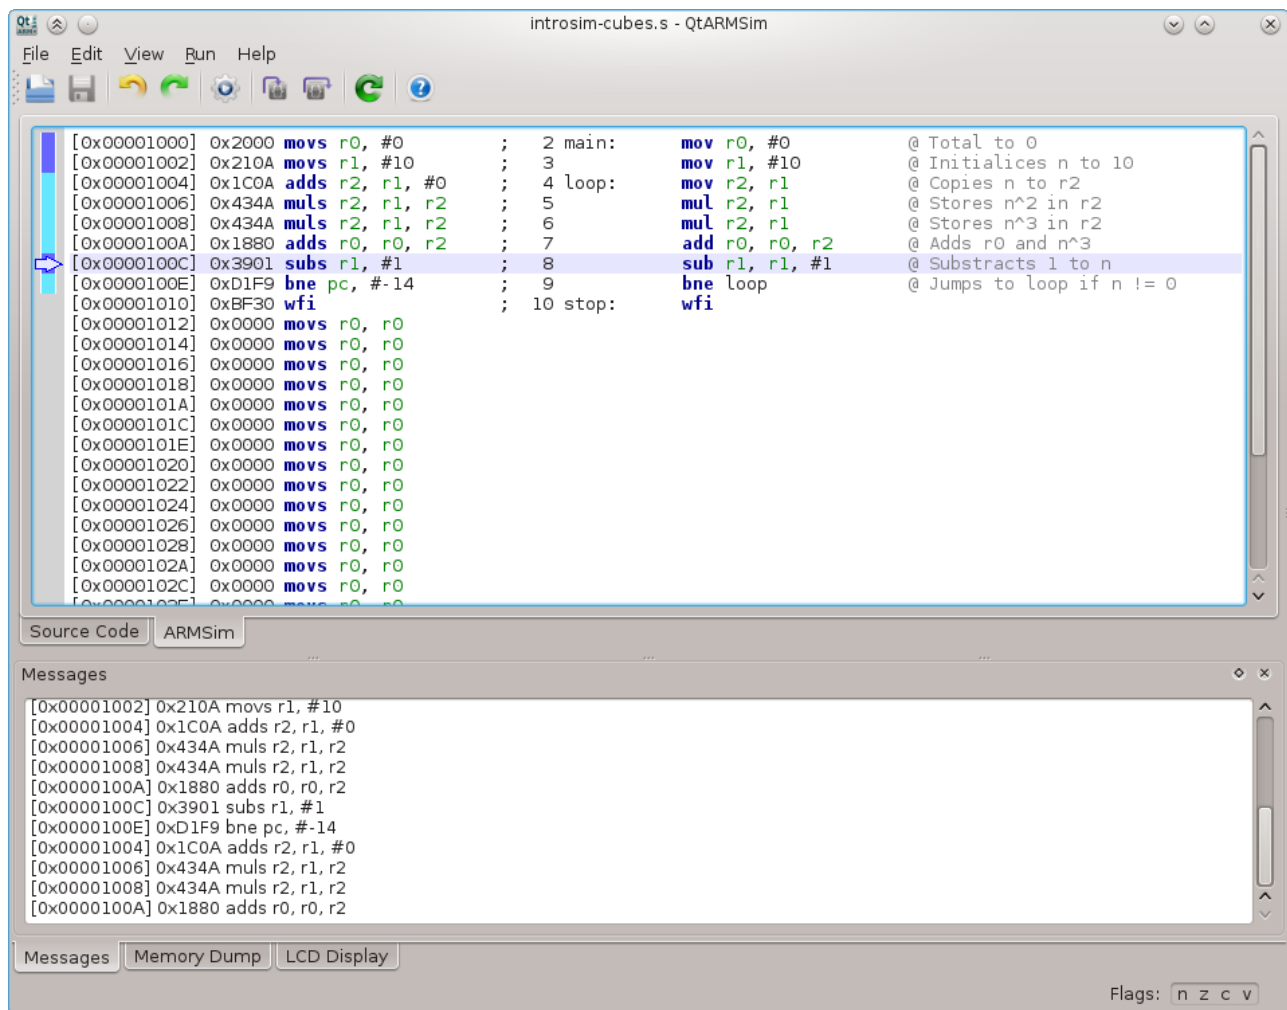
introsim-cubes.s - QtARMSim

File Edit View Run Help

[0x00001000] 0x2000 movs r0, #0 ; 2 main: mov r0, #0 @ Total to 0
[0x00001002] 0x210A movs r1, #10 ; 3 mov r1, #10 @ Initializes n to 10
[0x00001004] 0x1C0A adds r2, r1, #0 ; 4 loop: mov r2, r1 @ Copies n to r2
[0x00001006] 0x434A muls r2, r1, r2 ; 5 mul r2, r1 @ Stores n^2 in r2
[0x00001008] 0x434A muls r2, r1, r2 ; 6 mul r2, r1 @ Stores n^3 in r2
[0x0000100A] 0x1880 adds r0, r0, r2 ; 7 add r0, r0, r2 @ Adds r0 and n^3
[0x0000100C] 0x3901 subs r1, #1 ; 8 sub r1, r1, #1 @ Substracts 1 to n
[0x0000100E] 0xD1F9 bne pc, #-14 ; 9 bne loop @ Jumps to loop if n != 0
[0x00001010] 0xBF30 wfi ; 10 stop: wfi
[0x00001012] 0x0000 movs r0, r0
[0x00001014] 0x0000 movs r0, r0
[0x00001016] 0x0000 movs r0, r0
[0x00001018] 0x0000 movs r0, r0
[0x0000101A] 0x0000 movs r0, r0
[0x0000101C] 0x0000 movs r0, r0
[0x0000101E] 0x0000 movs r0, r0
[0x00001020] 0x0000 movs r0, r0
[0x00001022] 0x0000 movs r0, r0
[0x00001024] 0x0000 movs r0, r0
[0x00001026] 0x0000 movs r0, r0
[0x00001028] 0x0000 movs r0, r0
[0x0000102A] 0x0000 movs r0, r0
[0x0000102C] 0x0000 movs r0, r0
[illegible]

Source Code ARMSim

Messages

[0x00001002] 0x210A movs r1, #10
[0x00001004] 0x1C0A adds r2, r1, #0
[0x00001006] 0x434A muls r2, r1, r2
[0x00001008] 0x434A muls r2, r1, r2
[0x0000100A] 0x1880 adds r0, r0, r2
[0x0000100C] 0x3901 subs r1, #1
[0x0000100E] 0xD1F9 bne pc, #-14
[0x00001004] 0x1C0A adds r2, r1, #0
[0x00001006] 0x434A muls r2, r1, r2
[0x00001008] 0x434A muls r2, r1, r2
[0x0000100A] 0x1880 adds r0, r0, r2

Messages Memory Dump LCD Display

Flags: n z c v